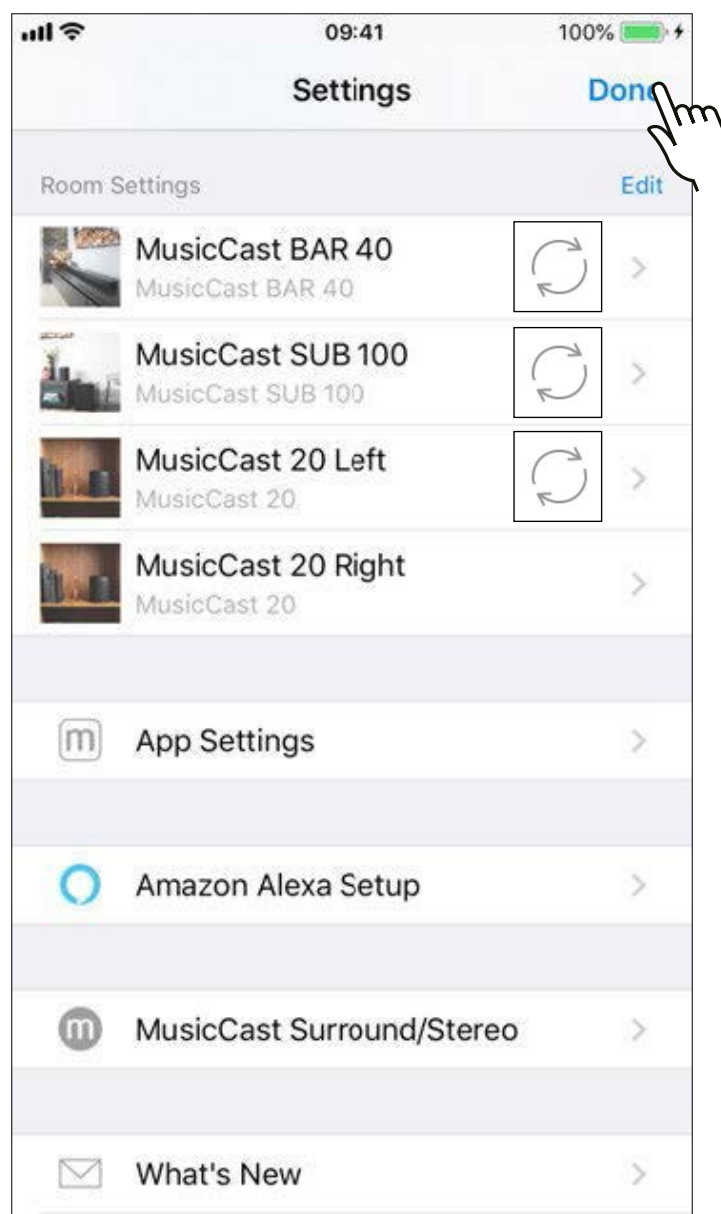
09:41

100%

Settings

Done

Room Settings

Edit

MusicCast BAR 40
MusicCast BAR 40

MusicCast SUB 100
MusicCast SUB 100

MusicCast 20 Left
MusicCast 20

MusicCast 20 Right
MusicCast 20

App Settings

Amazon Alexa Setup

MusicCast Surround/Stereo

What's New